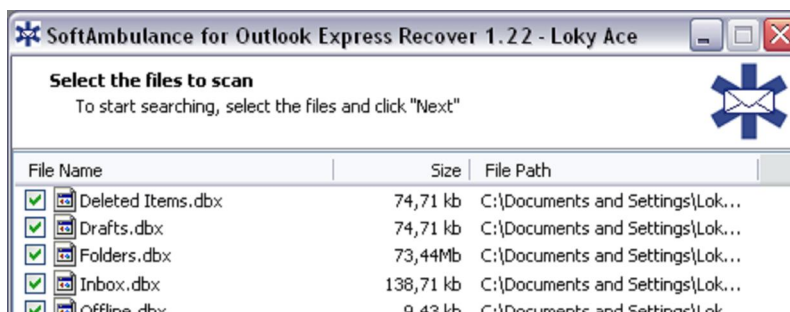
SoftAmbulance for Outlook Express Recover 1.22 - Loky Ace

Select the files to scan
To start searching, select the files and click "Next"

| File Name | Size | File Path |
|---|---|---|
| Deleted Items.dbx | 74,71 kb | C:\Documents and Settings\Lok... |
| Drafts.dbx | 74,71 kb | C:\Documents and Settings\Lok... |
| Folders.dbx | 73,44Mb | C:\Documents and Settings\Lok... |
| Inbox.dbx | 138,71 kb | C:\Documents and Settings\Lok... |
| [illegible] | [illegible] | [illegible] |